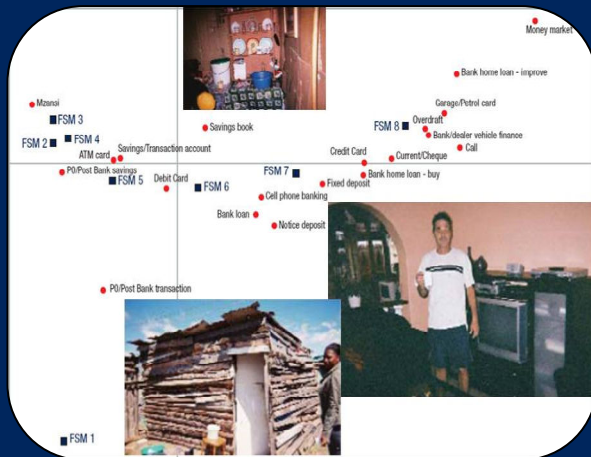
Money market

Bank home loan - improve

Mzansi

Garage/Petrol card

FSM 3

Savings book

FSM 8

Overdraft

FSM 2

FSM 4

Bank/dealer vehicle finance

Savings/Transaction account

Call

ATM card

Credit Card

Current/Cheque

PO/Post Bank savings

FSM 7

Bank home loan - buy

FSM 5

Debit Card

FSM 6

Fixed deposit

Cell phone banking

Bank loan

Notice deposit

PO/Post Bank transaction

FSM 1